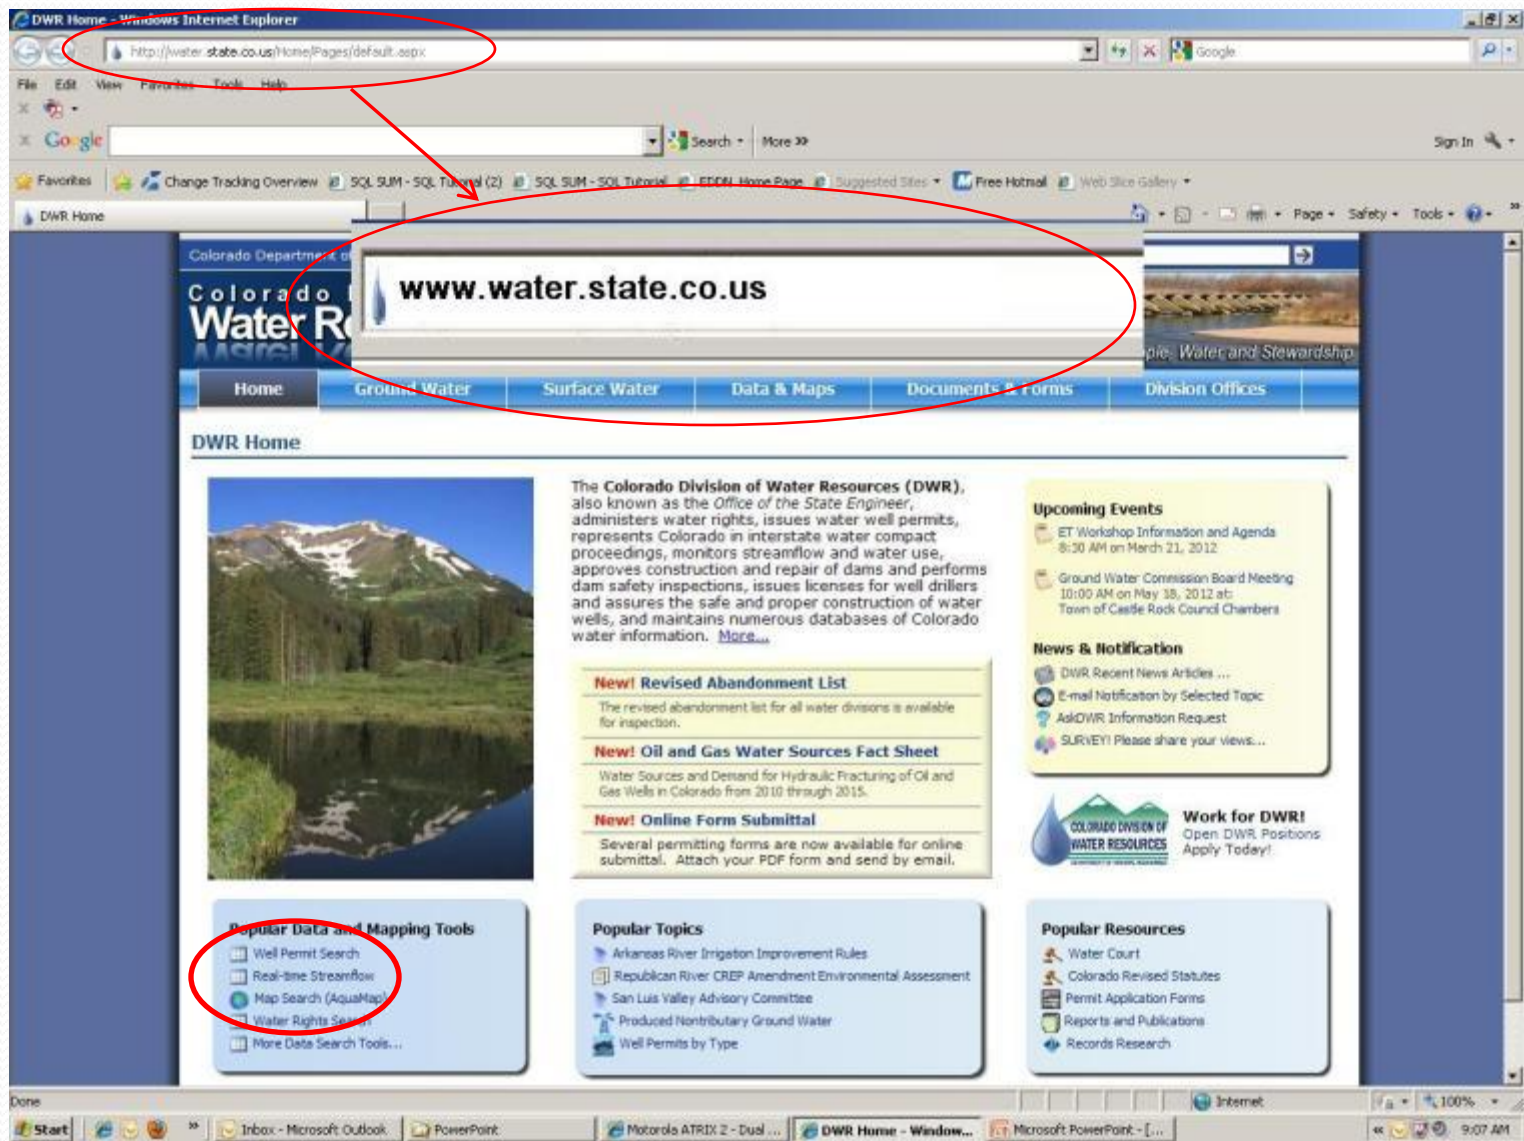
DWR Home - Windows Internet Explorer

http://water.state.co.us/Home/Pages/default.aspx

Google

File Edit View Favorites Tools Help

Google

Search · More »

Sign In

Favorites | Change Tracking Overview | SQL SUM - SQL Tutorial (2) | SQL SUM - SQL Tutorial | EPDN Home Page | Suggested Sites · | Free Hotmail | Web Slice Gallery ·

DWR Home

Page · Safety · Tools ·

www.water.state.co.us

Colorado Department of

Colorado
Water R

ple, Water and Stewardship

Home | Ground Water | Surface Water | Data & Maps | Documents & Forms | Division Offices

DWR Home

The Colorado Division of Water Resources (DWR), also known as the Office of the State Engineer, administers water rights, issues water well permits, represents Colorado in interstate water compact proceedings, monitors streamflow and water use, approves construction and repair of dams and performs dam safety inspections, issues licenses for well drillers and assures the safe and proper construction of water wells, and maintains numerous databases of Colorado water information. More...

New! Revised Abandonment List
The revised abandonment list for all water divisions is available for inspection.

New! Oil and Gas Water Sources Fact Sheet
Water Sources and Demand for Hydraulic Fracturing of Oil and Gas Wells in Colorado from 2010 through 2015.

New! Online Form Submittal
Several permitting forms are now available for online submittal. Attach your PDF form and send by email.

Upcoming Events
ET Workshop Information and Agenda
8:30 AM on March 21, 2012
Ground Water Commission Board Meeting
10:00 AM on May 18, 2012 at:
Town of Castle Rock Council Chambers

News & Notification
DWR Recent News Articles ...
E-mail Notification by Selected Topic
AskDWR Information Request
SURVEY! Please share your views...

COLORADO DIVISION OF WATER RESOURCES

Work for DWR!
Open DWR Positions
Apply Today!

Popular Data and Mapping Tools
Well Permit Search
Real-time Streamflow
Map Search (AquaMap)
Water Rights Search
More Data Search Tools...

Popular Topics
Arkansas River Irrigation Improvement Rules
Republican River CREP Amendment Environmental Assessment
San Luis Valley Advisory Committee
Produced Nontributary Ground Water
Well Permits by Type

Popular Resources
Water Court
Colorado Revised Statutes
Permit Application Forms
Reports and Publications
Records Research

Done | Internet | 100%

Start | Inbox - Microsoft Outlook | PowerPoint | Motorola ATRIX 2 - Dual ... | DWR Home - Window... | Microsoft PowerPoint - [... | 9:07 AM